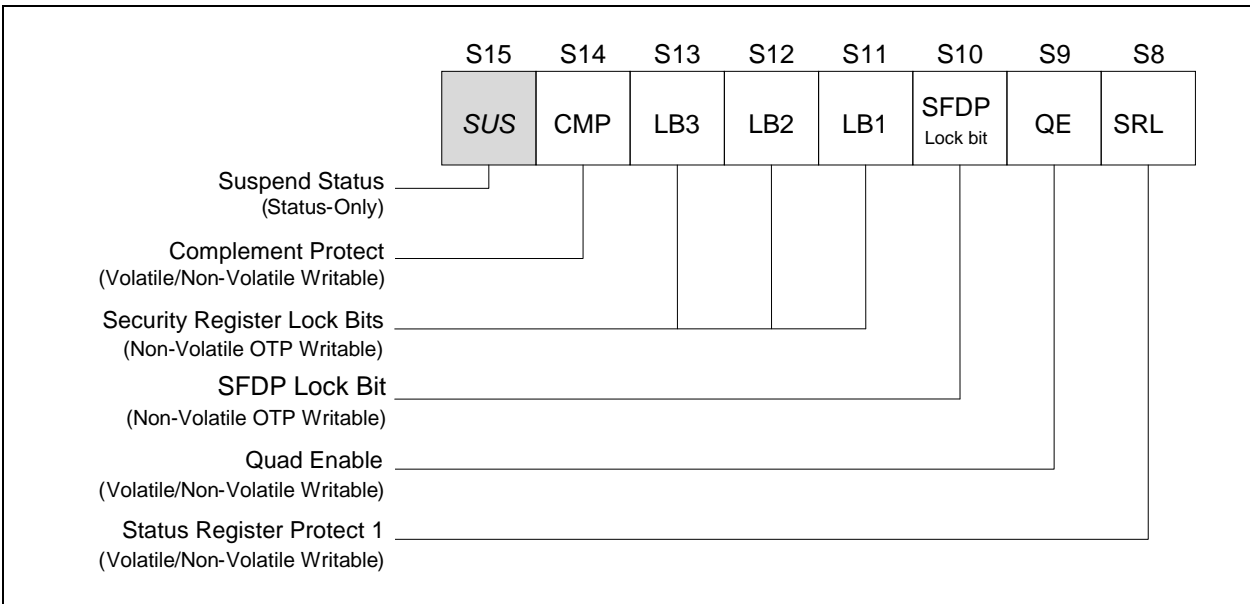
| S15 | S14 | S13 | S12 | S11 | S10 | S9 | S8 |
|---|---|---|---|---|---|---|---|
| *SUS* | CMP | LB3 | LB2 | LB1 | SFDP Lock bit | QE | SRL |

Suspend Status
(Status-Only)

Complement Protect
(Volatile/Non-Volatile Writable)

Security Register Lock Bits
(Non-Volatile OTP Writable)

SFDP Lock Bit
(Non-Volatile OTP Writable)

Quad Enable
(Volatile/Non-Volatile Writable)

Status Register Protect 1
(Volatile/Non-Volatile Writable)